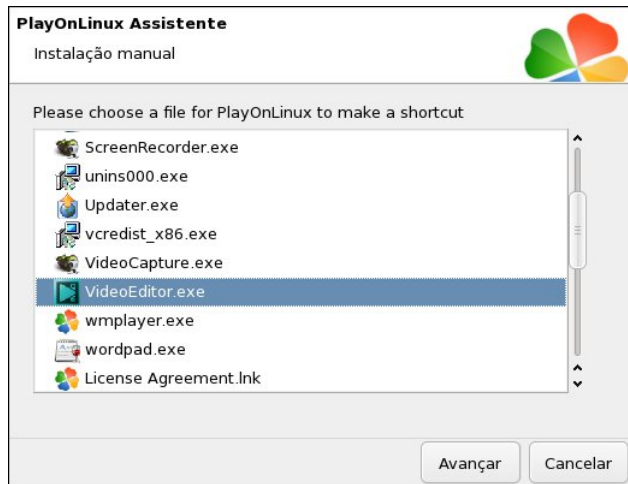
PlayOnLinux Assistente

Instalação manual

Please choose a file for PlayOnLinux to make a shortcut

ScreenRecorder.exe
unins000.exe
Updater.exe
vcredist_x86.exe
VideoCapture.exe
VideoEditor.exe
wmplayer.exe
wordpad.exe
License Agreement.lnk

Avançar
Cancelar